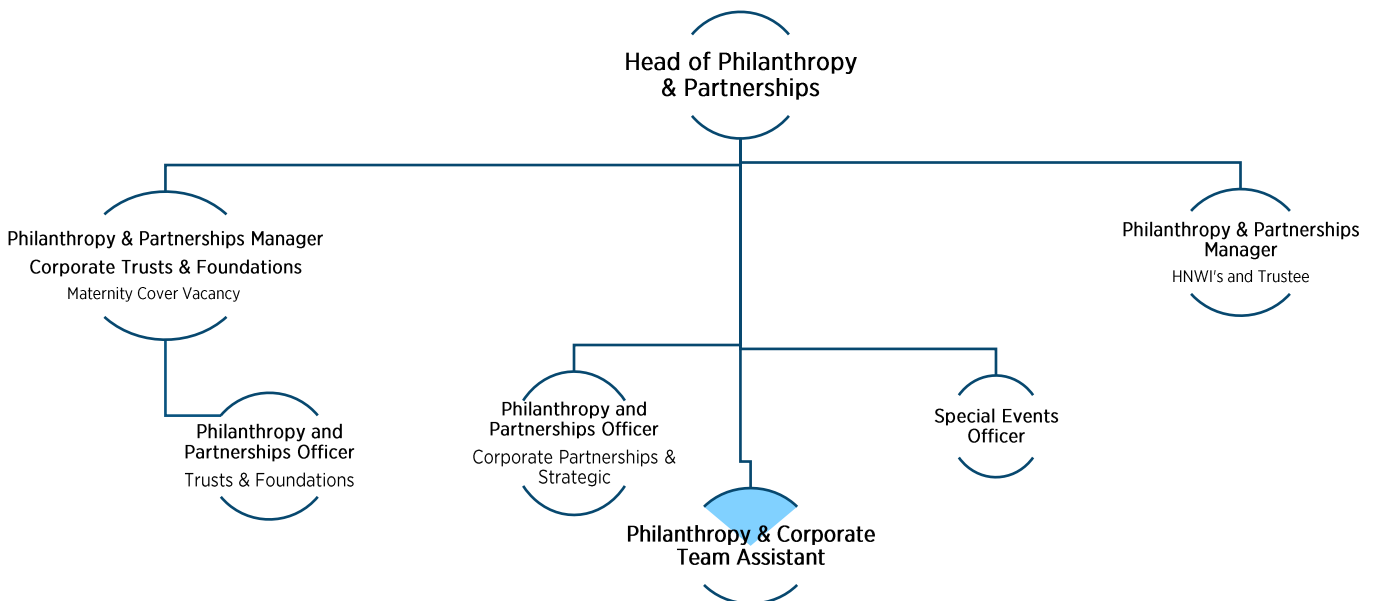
Head of Philanthropy & Partnerships

Philanthropy & Partnerships Manager
Corporate Trusts & Foundations
Maternity Cover Vacancy

Philanthropy & Partnerships Manager
HNWI's and Trustee

Philanthropy and Partnerships Officer
Trusts & Foundations

Philanthropy and Partnerships Officer
Corporate Partnerships & Strategic

Special Events Officer

Philanthropy & Corporate Team Assistant